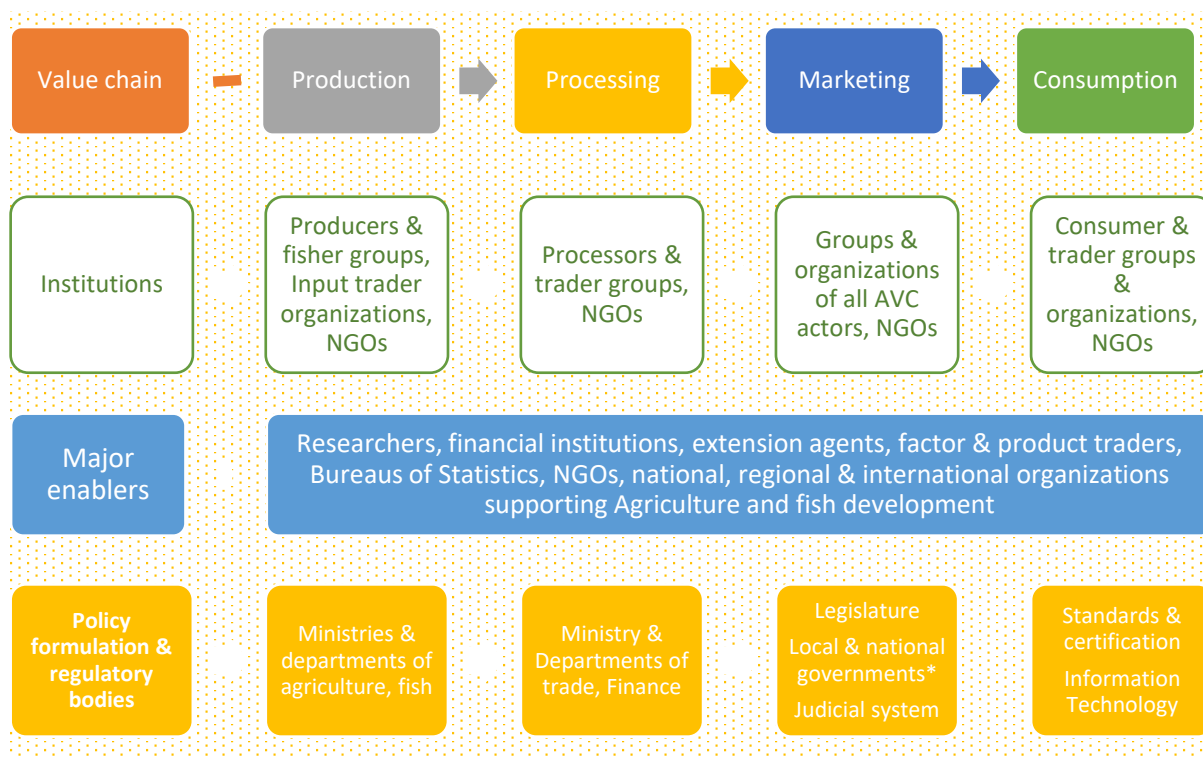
Value chain

Production

Processing

Marketing

Consumption

Institutions

Producers & fisher groups, Input trader organizations, NGOs

Processors & trader groups, NGOs

Groups & organizations of all AVC actors, NGOs

Consumer & trader groups & organizations, NGOs

Major enablers

Researchers, financial institutions, extension agents, factor & product traders, Bureaus of Statistics, NGOs, national, regional & international organizations supporting Agriculture and fish development

Policy formulation & regulatory bodies

Ministries & departments of agriculture, fish

Ministry & Departments of trade, Finance

Legislature

Local & national governments*

Judicial system

Standards & certification

Information Technology